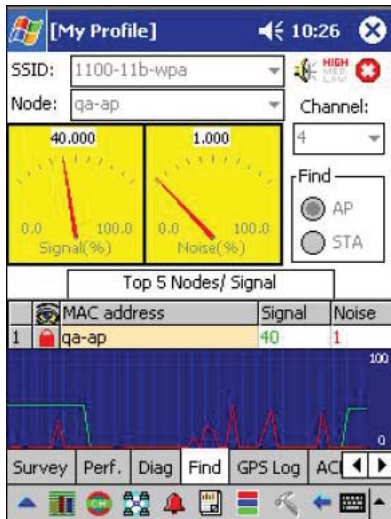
[My Profile] 10:26

SSID: 1100-11b-wpa

Node: qa-ap

HIGH MED LOW

Channel:

4

40.000

0.0 100.0

Signal(%)

1.000

0.0 100.0

Noise(%)

Find

AP

STA

Top 5 Nodes/ Signal

| | | MAC address | Signal | Noise |
|---|---|---|---|---|
| 1 | | qa-ap | 40 | 1 |

100

0

Survey Perf. Diag Find GPS Log AC